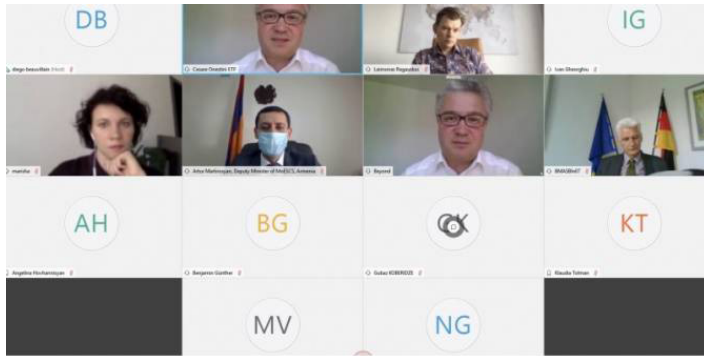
DB
diego beaudilam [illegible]
Cesare Onestini ETF
Laimonas Ragauskas
IG
Ioan Gheorghiu
marsha
Artur Martirosyan, Deputy Minister of MoESCS, Armenia
Beyond
BMAGBnd7
AH
Angelina Hovhannisyan
BG
Benjamin Günther
Gulasi KOBERIDZE
KT
Klaudia Tofman
MV
NG